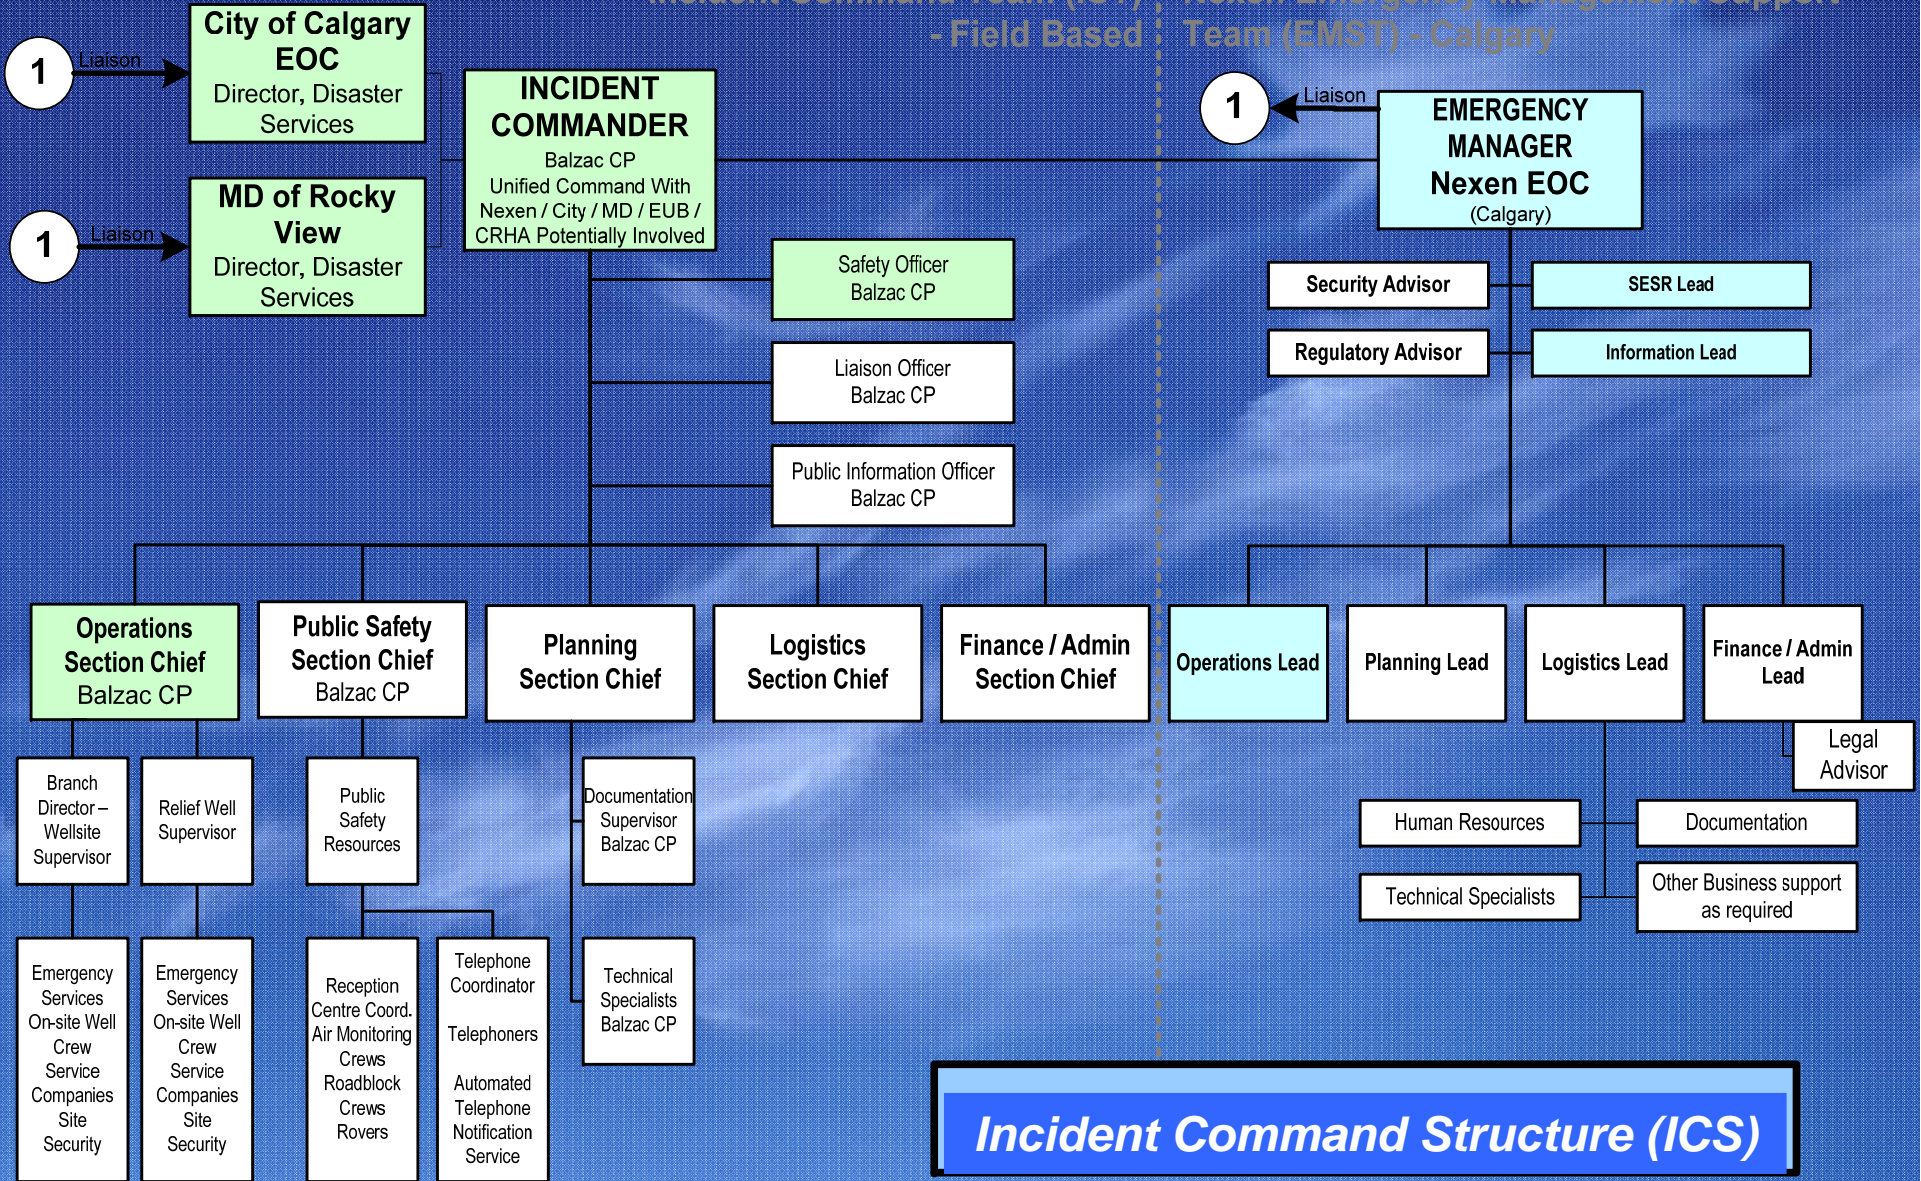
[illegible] Command Team (ICT) - Field Based

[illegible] Emergency Management Support Team (EMST) - Calgary

1 Liaison

City of Calgary EOC
Director, Disaster Services

1 Liaison

MD of Rocky View
Director, Disaster Services

INCIDENT COMMANDER
Balzac CP
Unified Command With Nexen / City / MD / EUB / CRHA Potentially Involved

1 Liaison

EMERGENCY MANAGER
Nexen EOC
(Calgary)

Safety Officer
Balzac CP

Liaison Officer
Balzac CP

Public Information Officer
Balzac CP

Security Advisor

SESR Lead

Regulatory Advisor

Information Lead

Operations Section Chief
Balzac CP

Public Safety Section Chief
Balzac CP

Planning Section Chief

Logistics Section Chief

Finance / Admin Section Chief

Operations Lead

Planning Lead

Logistics Lead

Finance / Admin Lead

Legal Advisor

Branch Director – Wellsite Supervisor

Relief Well Supervisor

Public Safety Resources

Documentation Supervisor
Balzac CP

Human Resources

Documentation

Technical Specialists

Other Business support as required

Emergency Services On-site Well Crew Service Companies Site Security

Emergency Services On-site Well Crew Service Companies Site Security

Reception Centre Coord. Air Monitoring Crews Roadblock Crews Rovers

Telephone Coordinator
Telephoners
Automated Telephone Notification Service

Technical Specialists
Balzac CP

Incident Command Structure (ICS)